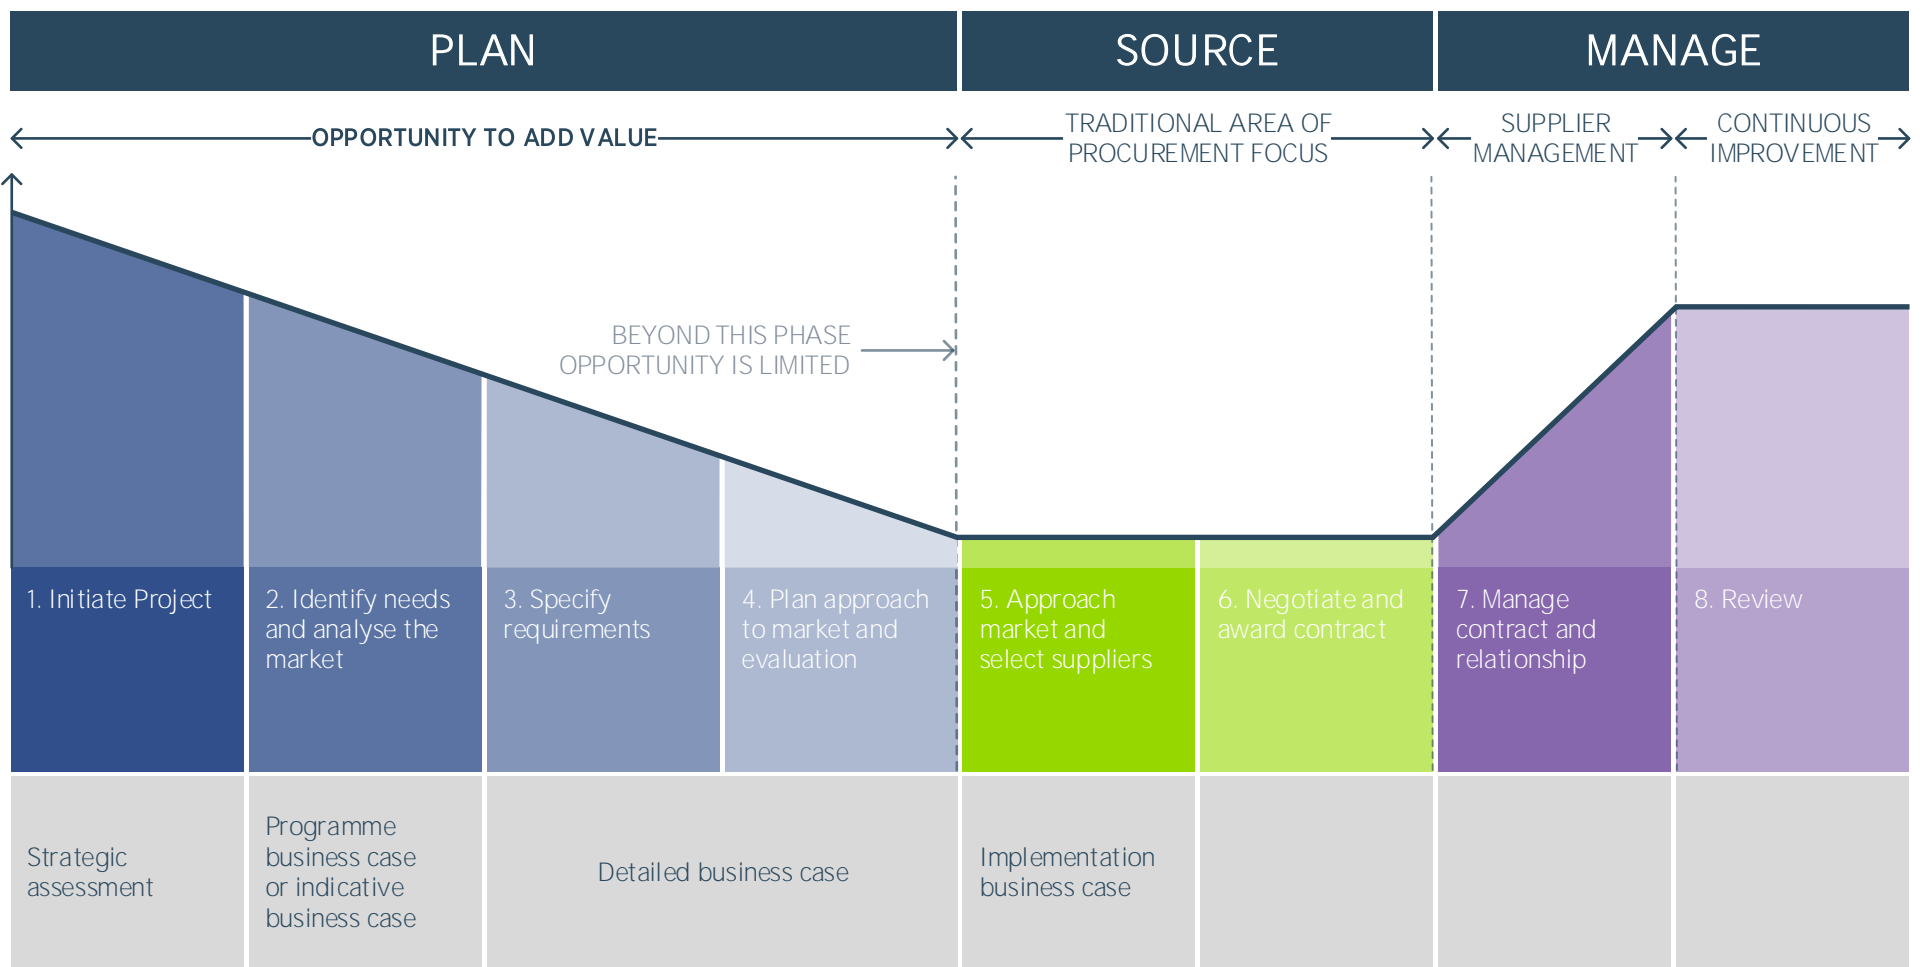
PLAN

SOURCE

MANAGE

OPPORTUNITY TO ADD VALUE

TRADITIONAL AREA OF PROCUREMENT FOCUS

SUPPLIER MANAGEMENT

CONTINUOUS IMPROVEMENT

BEYOND THIS PHASE OPPORTUNITY IS LIMITED

1. Initiate Project

2. Identify needs and analyse the market

3. Specify requirements

4. Plan approach to market and evaluation

5. Approach market and select suppliers

6. Negotiate and award contract

7. Manage contract and relationship

8. Review

Strategic assessment

Programme business case or indicative business case

Detailed business case

Implementation business case